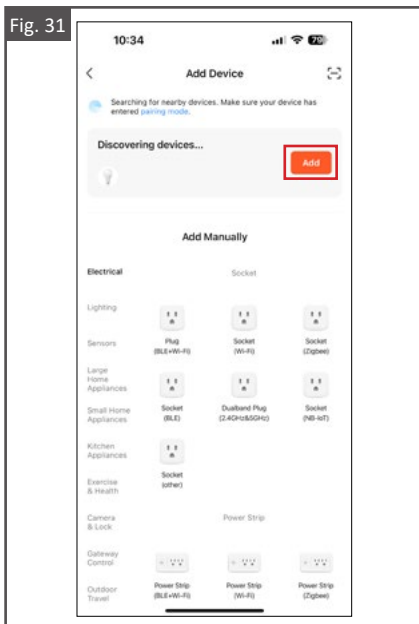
Fig. 31

10:34

79

Add Device

Searching for nearby devices. Make sure your device has entered pairing mode.

Discovering devices...

Add

Add Manually

Electrical

Socket

Lighting

Sensors

Plug (BLE+Wi-Fi)

Socket (Wi-Fi)

Socket (Zigbee)

Large Home Appliances

Small Home Appliances

Socket (BLE)

Dualband Plug (2.4GHz&5GHz)

Socket (NB-IoT)

Kitchen Appliances

Exercise & Health

Socket (other)

Camera & Lock

Power Strip

Gateway Control

Outdoor Travel

Power Strip (BLE+Wi-Fi)

Power Strip (Wi-Fi)

Power Strip (Zigbee)